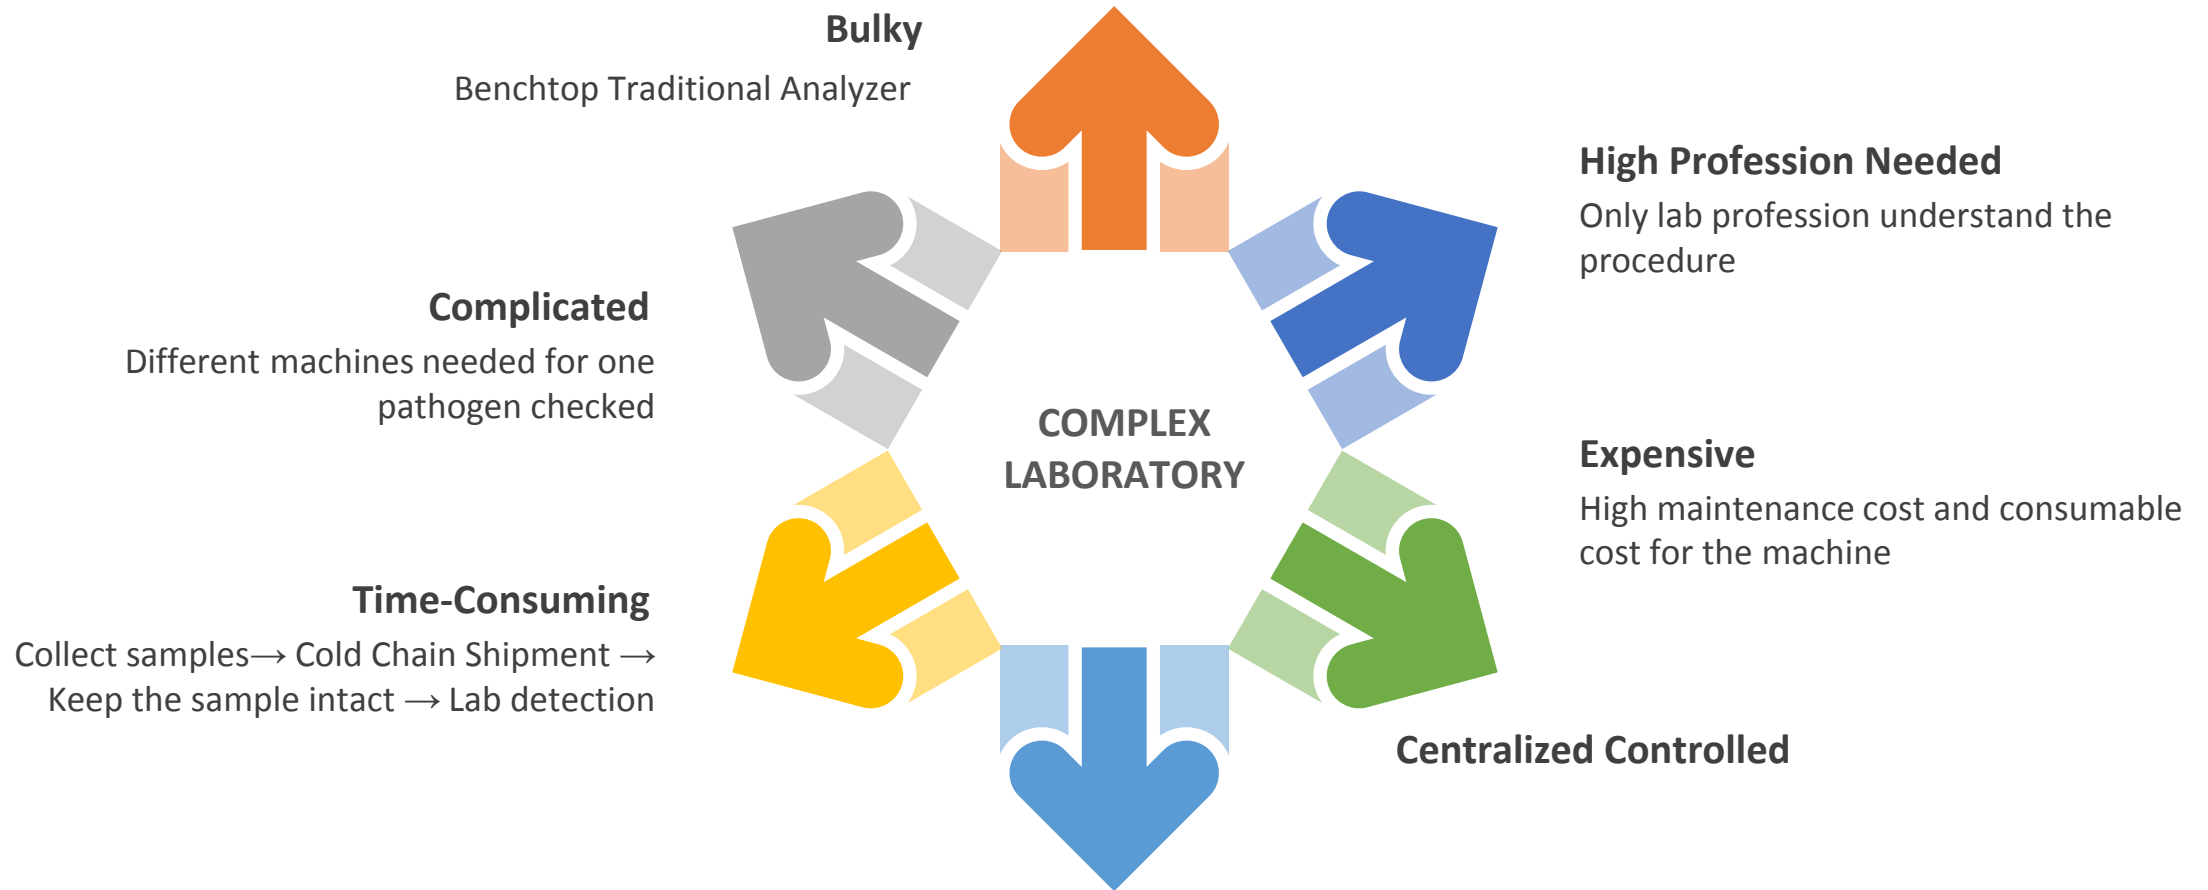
Bulky
Benchtop Traditional Analyzer

High Profession Needed
Only lab profession understand the procedure

Complicated
Different machines needed for one pathogen checked

COMPLEX LABORATORY

Expensive
High maintenance cost and consumable cost for the machine

Time-Consuming
Collect samples→ Cold Chain Shipment → Keep the sample intact → Lab detection

Centralized Controlled